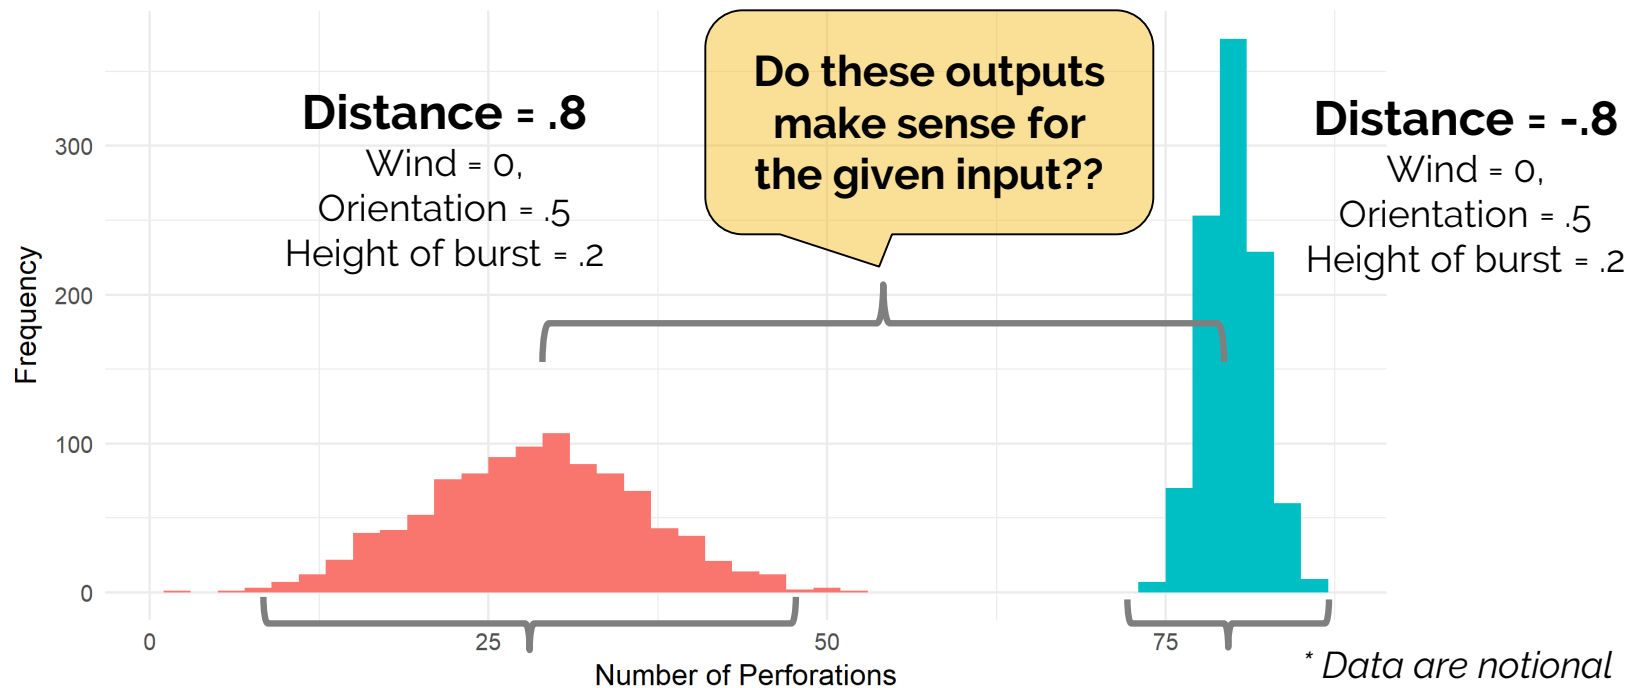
Do these outputs make sense for the given input??

Distance = .8
Wind = 0,
Orientation = .5
Height of burst = .2

Distance = -.8
Wind = 0,
Orientation = .5
Height of burst = .2

300
200
100
0
Frequency

0
25
50
75
Number of Perforations

* Data are notional